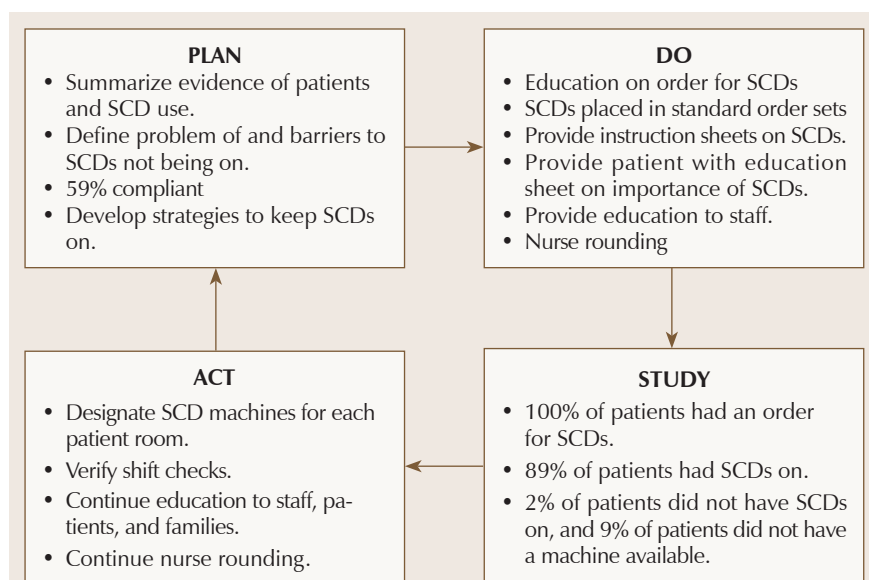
PLAN
• Summarize evidence of patients and SCD use.
• Define problem of and barriers to SCDs not being on.
• 59% compliant
• Develop strategies to keep SCDs on.

DO
• Education on order for SCDs
• SCDs placed in standard order sets
• Provide instruction sheets on SCDs.
• Provide patient with education sheet on importance of SCDs.
• Provide education to staff.
• Nurse rounding

ACT
• Designate SCD machines for each patient room.
• Verify shift checks.
• Continue education to staff, patients, and families.
• Continue nurse rounding.

STUDY
• 100% of patients had an order for SCDs.
• 89% of patients had SCDs on.
• 2% of patients did not have SCDs on, and 9% of patients did not have a machine available.